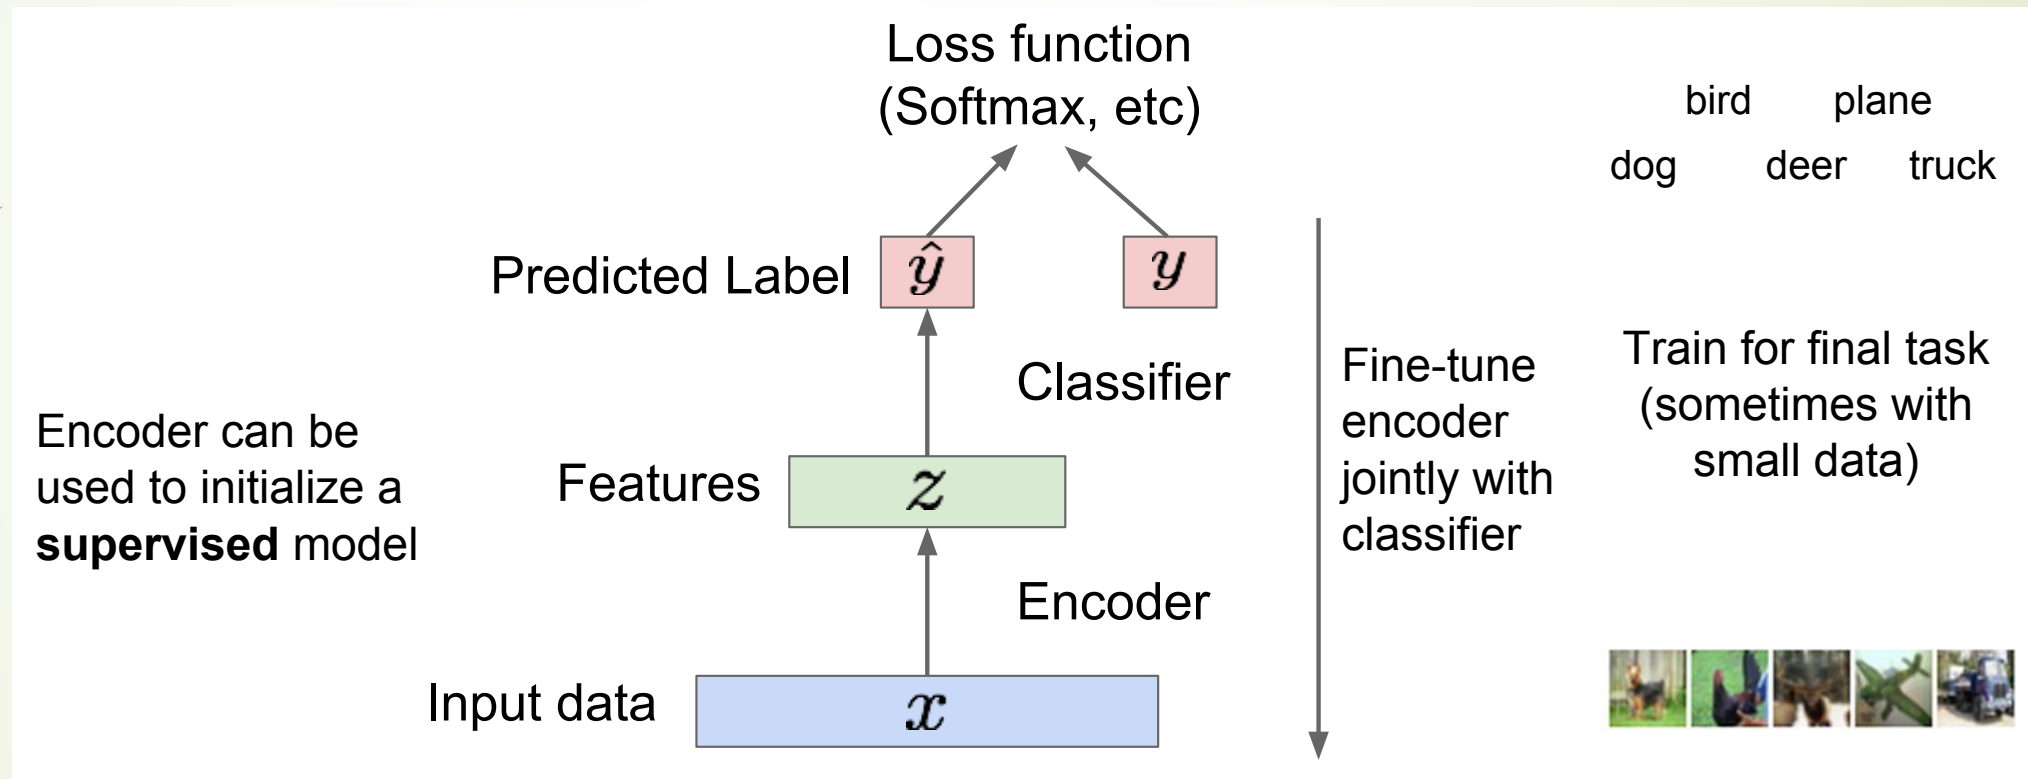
Loss function
(Softmax, etc)

bird plane
dog deer truck

Predicted Label $\hat{y}$ $y$

Classifier

Fine-tune encoder jointly with classifier

Train for final task (sometimes with small data)

Encoder can be used to initialize a **supervised** model

Features $z$

Encoder

Input data $x$